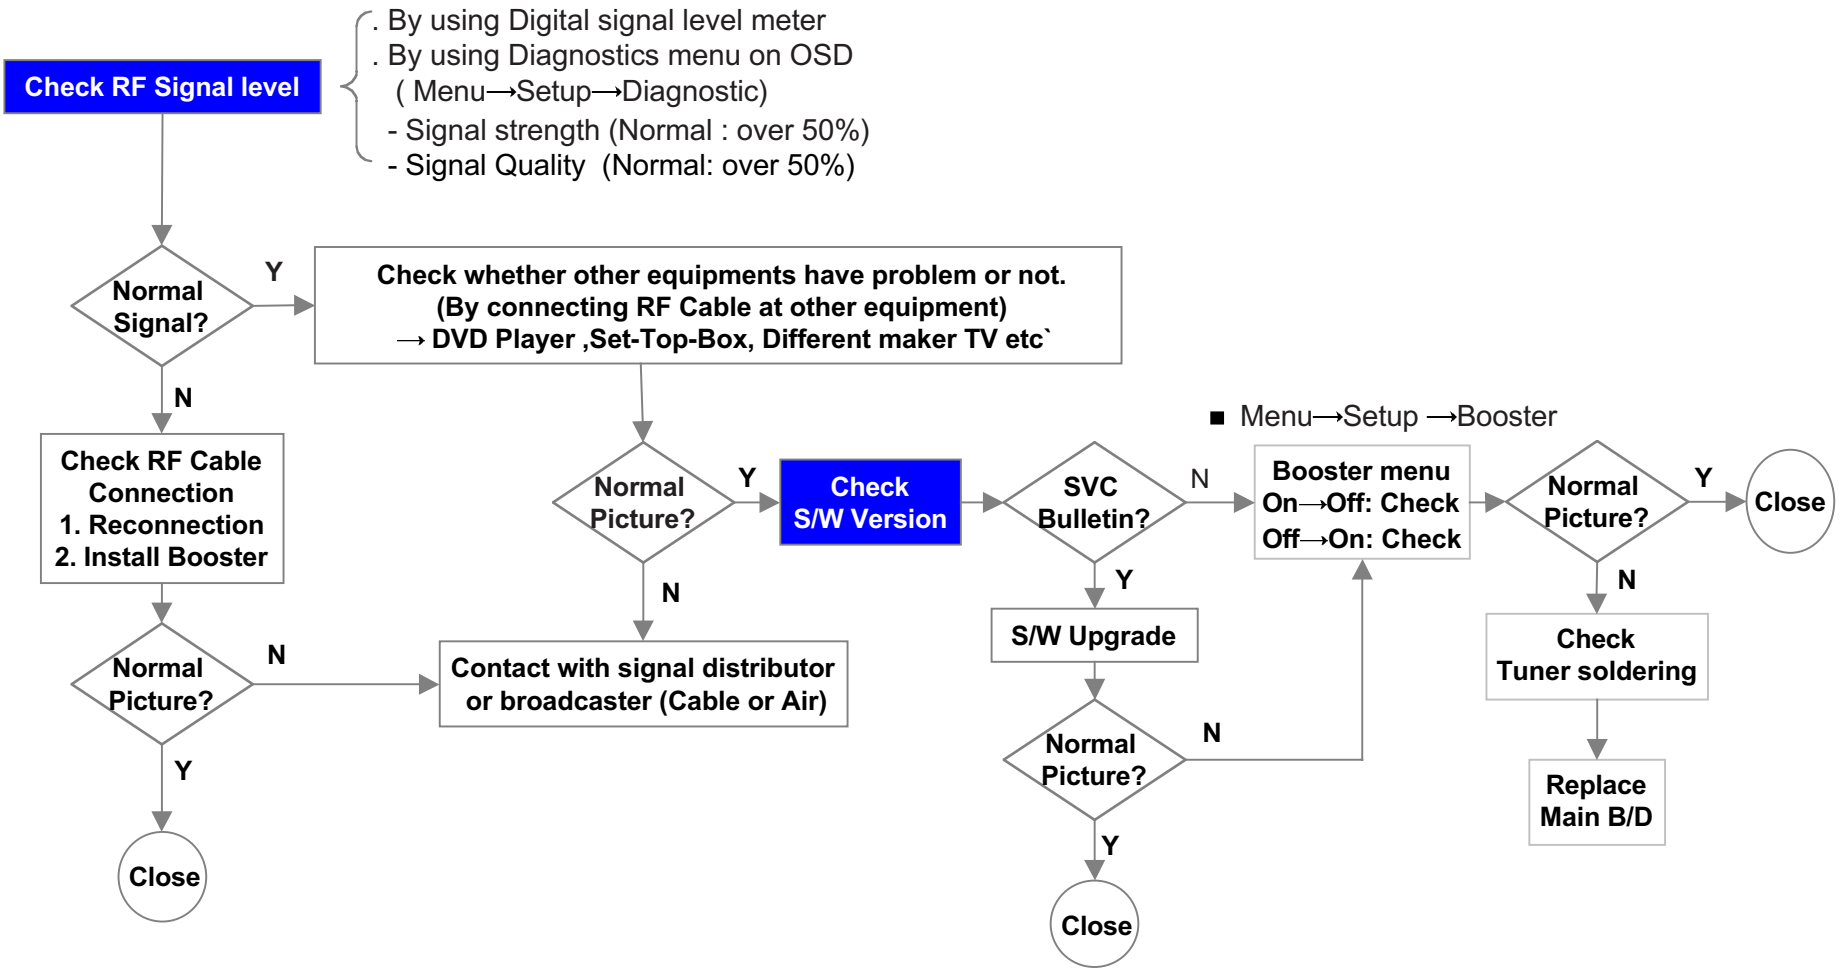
Check RF Signal level

. By using Digital signal level meter
. By using Diagnostics menu on OSD
( Menu→Setup→Diagnostic)
- Signal strength (Normal : over 50%)
- Signal Quality (Normal: over 50%)

Normal Signal?

Y

Check whether other equipments have problem or not.
(By connecting RF Cable at other equipment)
→ DVD Player ,Set-Top-Box, Different maker TV etc`

N

Check RF Cable Connection
1. Reconnection
2. Install Booster

Normal Picture?

Y

Check S/W Version

SVC Bulletin?

N

■ Menu→Setup →Booster

Booster menu
On→Off: Check
Off→On: Check

Normal Picture?

Y

Close

N

Normal Picture?

N

Contact with signal distributor or broadcaster (Cable or Air)

Y

S/W Upgrade

N

Check Tuner soldering

Normal Picture?

N

Y

Close

Replace Main B/D

Y

Close